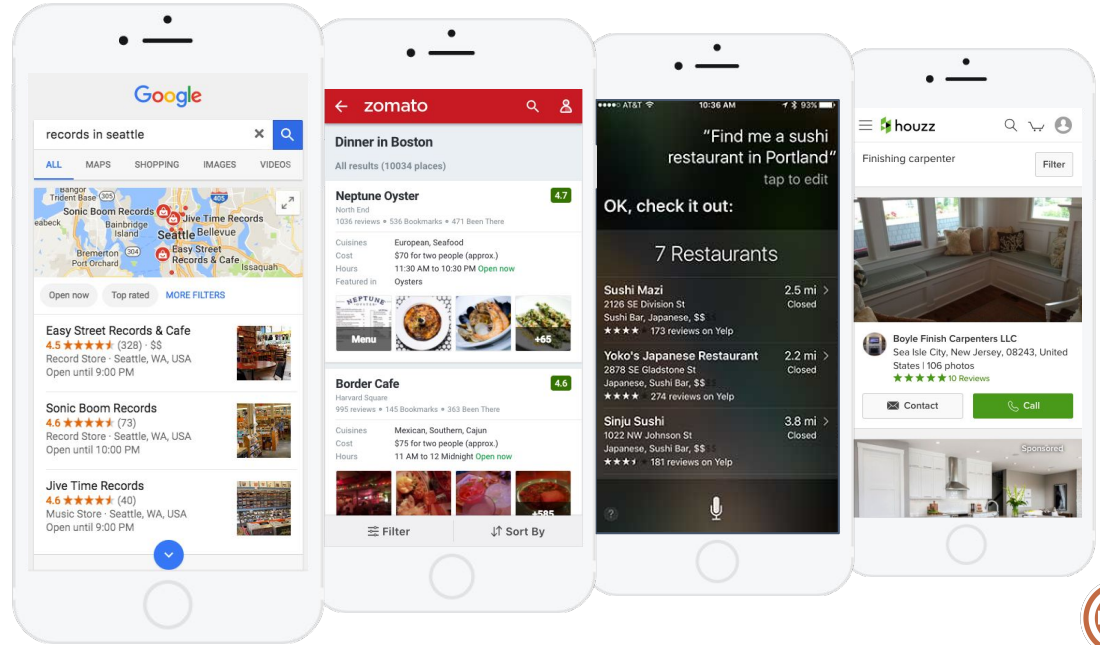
Google

records in seattle

ALL MAPS SHOPPING IMAGES VIDEOS

Sonic Boom Records
Jive Time Records
eaback
Bainbridge Island
Seattle
Bellevue
Easy Street Records & Cafe
Bremerton
Port Orchard
Issaquah

Open now Top rated MORE FILTERS

Easy Street Records & Cafe
4.5 ★★★★★ (328) · $$
Record Store · Seattle, WA, USA
Open until 9:00 PM

Sonic Boom Records
4.6 ★★★★★ (73)
Record Store · Seattle, WA, USA
Open until 10:00 PM

Jive Time Records
4.6 ★★★★★ (40)
Music Store · Seattle, WA, USA
Open until 9:00 PM

zomato

Dinner in Boston
All results (10034 places)

Neptune Oyster 4.7
North End
1036 reviews • 536 Bookmarks • 471 Been There
Cuisines European, Seafood
Cost $70 for two people (approx.)
Hours 11:30 AM to 10:30 PM Open now
Featured in Oysters
NEPTUNE
Menu
+65

Border Cafe 4.6
Harvard Square
995 reviews • 145 Bookmarks • 363 Been There
Cuisines Mexican, Southern, Cajun
Cost $75 for two people (approx.)
Hours 11 AM to 12 Midnight Open now
+585

Filter Sort By

AT&T 10:36 AM 93%
"Find me a sushi restaurant in Portland"
tap to edit
OK, check it out:

7 Restaurants

Sushi Mazi 2.5 mi
2126 SE Division St Closed
Sushi Bar, Japanese, $$
★★★★ 173 reviews on Yelp

Yoko's Japanese Restaurant 2.2 mi
2878 SE Gladstone St Closed
Japanese, Sushi Bar, $$
★★★★ 274 reviews on Yelp

Sinju Sushi 3.8 mi
1022 NW Johnson St Closed
Japanese, Sushi Bar, $$
★★★★ 181 reviews on Yelp

?

houzz

Finishing carpenter Filter

Boyle Finish Carpenters LLC
Sea Isle City, New Jersey, 08243, United States | 106 photos
★★★★★ 10 Reviews

Contact Call

Sponsored